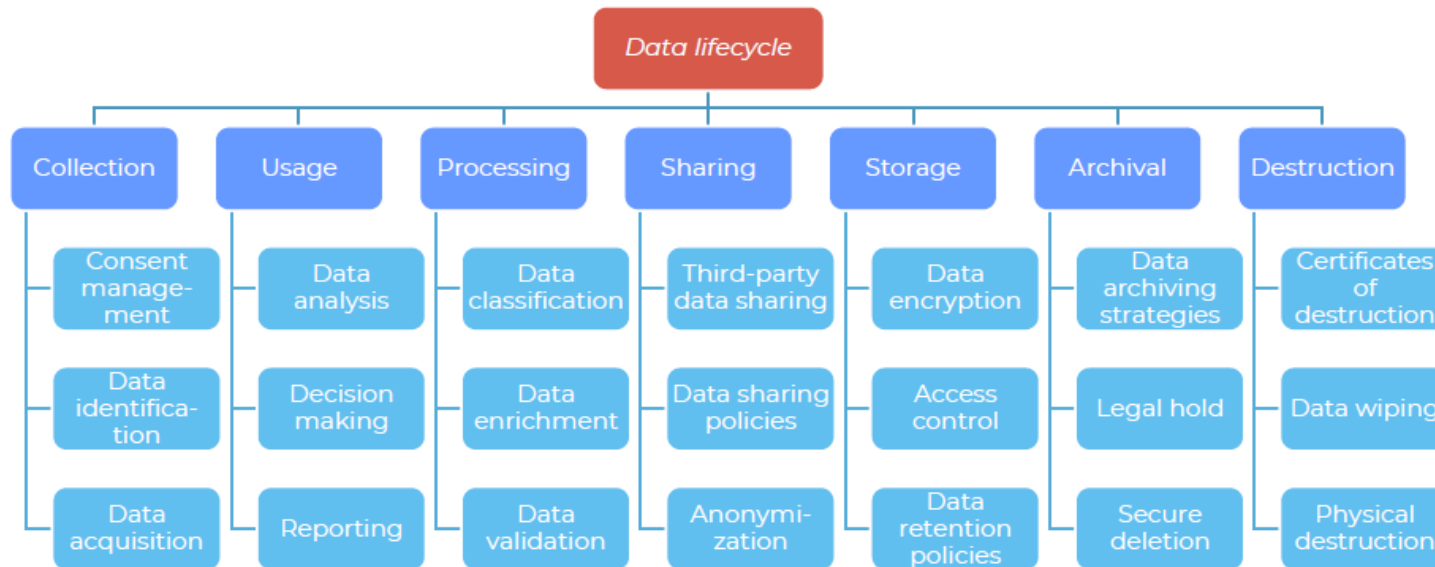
Data lifecycle

Collection

Consent management

Data identification

Data acquisition

Usage

Data analysis

Decision making

Reporting

Processing

Data classification

Data enrichment

Data validation

Sharing

Third-party data sharing

Data sharing policies

Anonymization

Storage

Data encryption

Access control

Data retention policies

Archival

Data archiving strategies

Legal hold

Secure deletion

Destruction

Certificates of destruction

Data wiping

Physical destruction